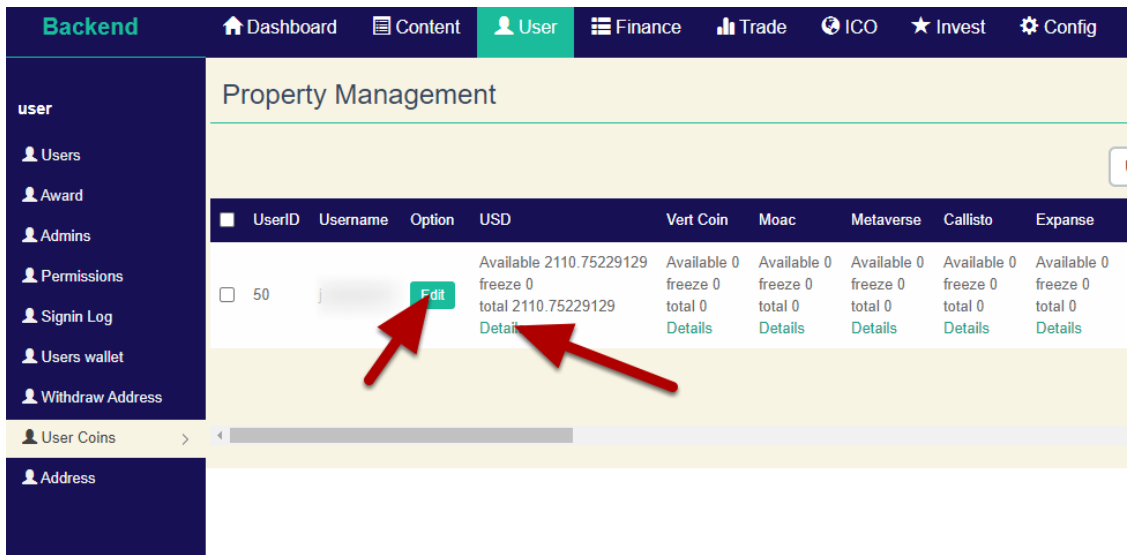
Backend Dashboard Content User Finance Trade ICO Invest Config

user

Users

Award

Admins

Permissions

Signin Log

Users wallet

Withdraw Address

User Coins

Address

Property Management

| | UserID | Username | Option | USD | Vert Coin | Moac | Metaverse | Callisto | Expanse |
|---|---|---|---|---|---|---|---|---|---|
| | 50 | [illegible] | Edit | Available 2110.75229129 freeze 0 total 2110.75229129 Details | Available 0 freeze 0 total 0 Details | Available 0 freeze 0 total 0 Details | Available 0 freeze 0 total 0 Details | Available 0 freeze 0 total 0 Details | Available 0 freeze 0 total 0 Details |